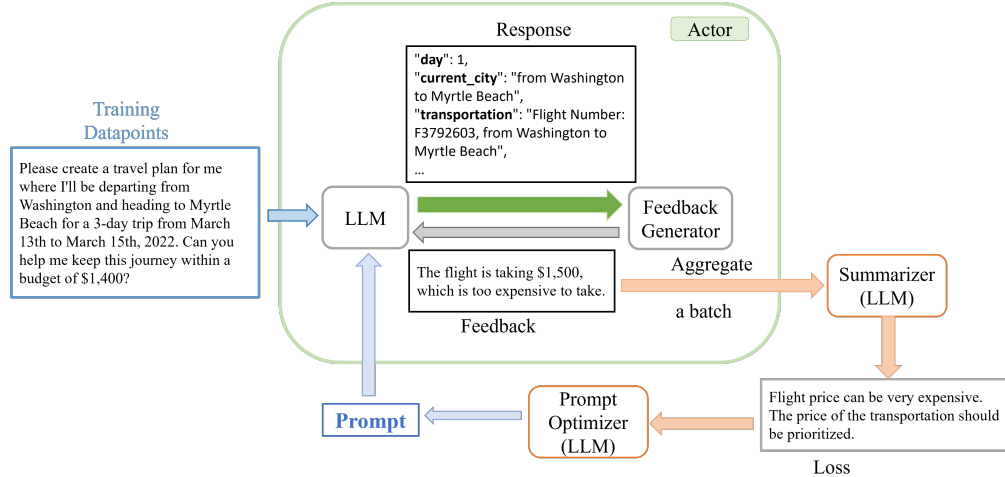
Training Datapoints

Please create a travel plan for me where I'll be departing from Washington and heading to Myrtle Beach for a 3-day trip from March 13th to March 15th, 2022. Can you help me keep this journey within a budget of $1,400?

Response

Actor

"**day**": 1,
"**current_city**": "from Washington to Myrtle Beach",
"**transportation**": "Flight Number: F3792603, from Washington to Myrtle Beach",
...

LLM

Feedback Generator

The flight is taking $1,500, which is too expensive to take.

Feedback

Aggregate

a batch

Summarizer (LLM)

Flight price can be very expensive. The price of the transportation should be prioritized.

Loss

Prompt Optimizer (LLM)

Prompt